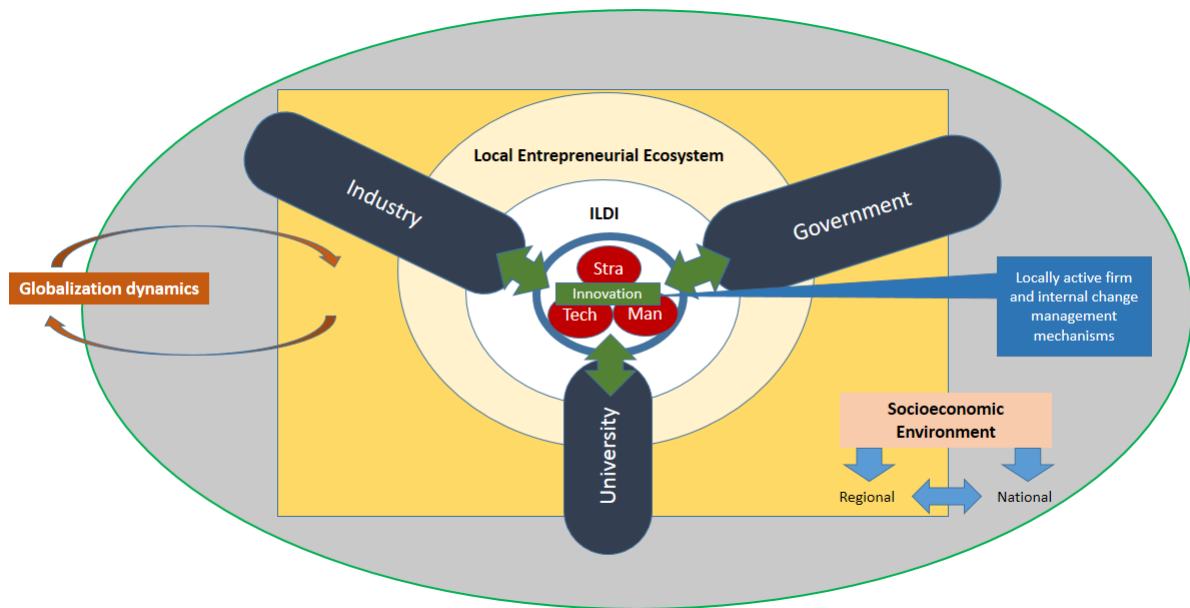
Local Entrepreneurial Ecosystem

Industry

Government

ILDI

Stra

Innovation

Tech

Man

Globalization dynamics

Locally active firm and internal change management mechanisms

University

Socioeconomic Environment

Regional

National